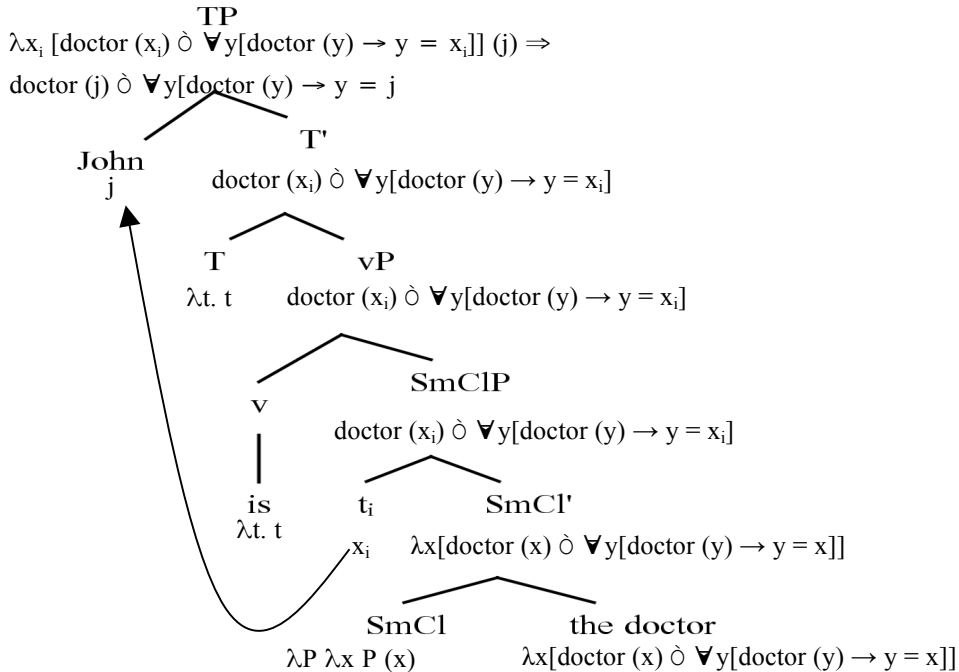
TP
$\lambda x_i$ [doctor ($x_i$) ò ∀y[doctor (y) → y = $x_i$]] (j) ⇒
doctor (j) ò ∀y[doctor (y) → y = j

John
j

T'
doctor ($x_i$) ò ∀y[doctor (y) → y = $x_i$]

T
λt. t

vP
doctor ($x_i$) ò ∀y[doctor (y) → y = $x_i$]

v

SmClP
doctor ($x_i$) ò ∀y[doctor (y) → y = $x_i$]

is
λt. t

$t_i$
$x_i$

SmCl'
λx[doctor (x) ò ∀y[doctor (y) → y = x]]

SmCl
λP λx P (x)

the doctor
λx[doctor (x) ò ∀y[doctor (y) → y = x]]